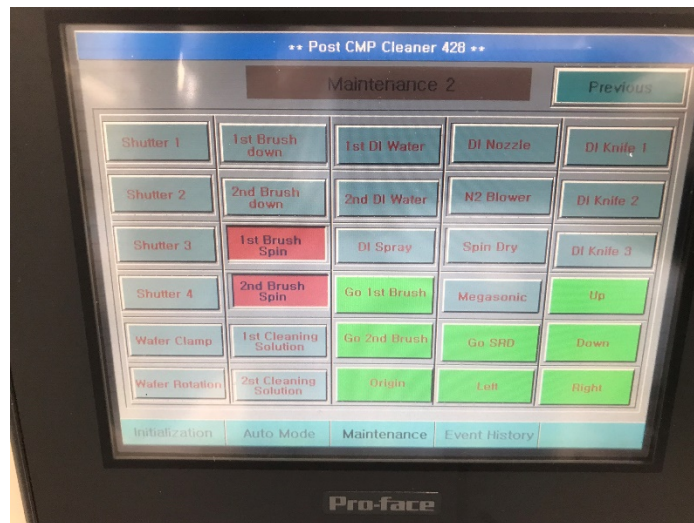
** Post CMP Cleaner 428 **

Maintenance 2

Previous

| | | | | |
|---|---|---|---|---|
| Shutter 1 | 1st Brush down | 1st DI Water | DI Nozzle | DI Knife 1 |
| Shutter 2 | 2nd Brush down | 2nd DI Water | N2 Blower | DI Knife 2 |
| Shutter 3 | 1st Brush Spin | DI Spray | Spin Dry | DI Knife 3 |
| Shutter 4 | 2nd Brush Spin | Go 1st Brush | Megasonic | Up |
| Water Clamp | 1st Cleaning Solution | Go 2nd Brush | Go SRD | Down |
| Water Rotation | 2st Cleaning Solution | Origin | Left | Right |

Initialization | Auto Mode | Maintenance | Event History

Pro-face